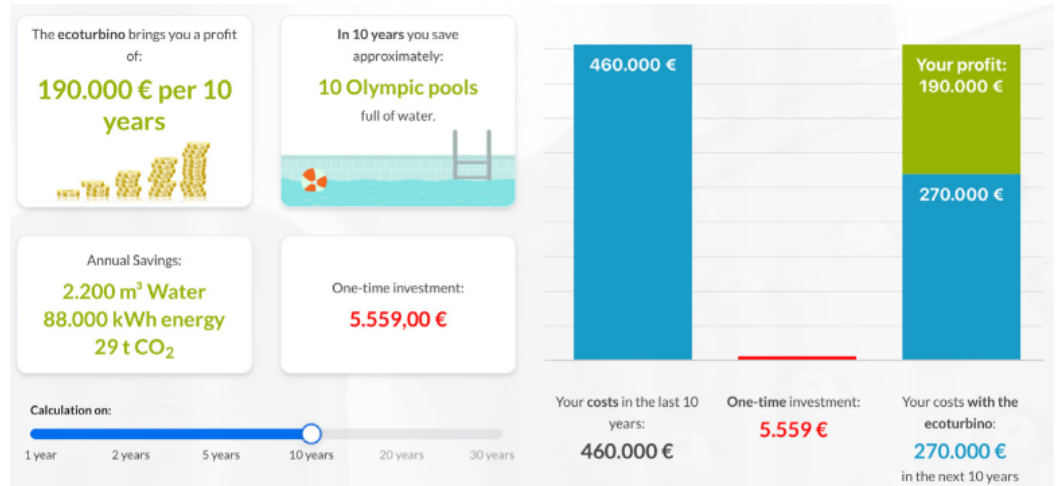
The ecoturbino brings you a profit of:

190.000 € per 10 years

In 10 years you save approximately:

10 Olympic pools

full of water.

Annual Savings:

2.200 $m^3$ Water
88.000 kWh energy
29 t $CO_2$

One-time investment:

5.559,00 €

Calculation on:

1 year
2 years
5 years
10 years
20 years
30 years

460.000 €

Your profit:
190.000 €

270.000 €

Your costs in the last 10 years:
460.000 €

One-time investment:
5.559 €

Your costs with the ecoturbino:
270.000 €
in the next 10 years